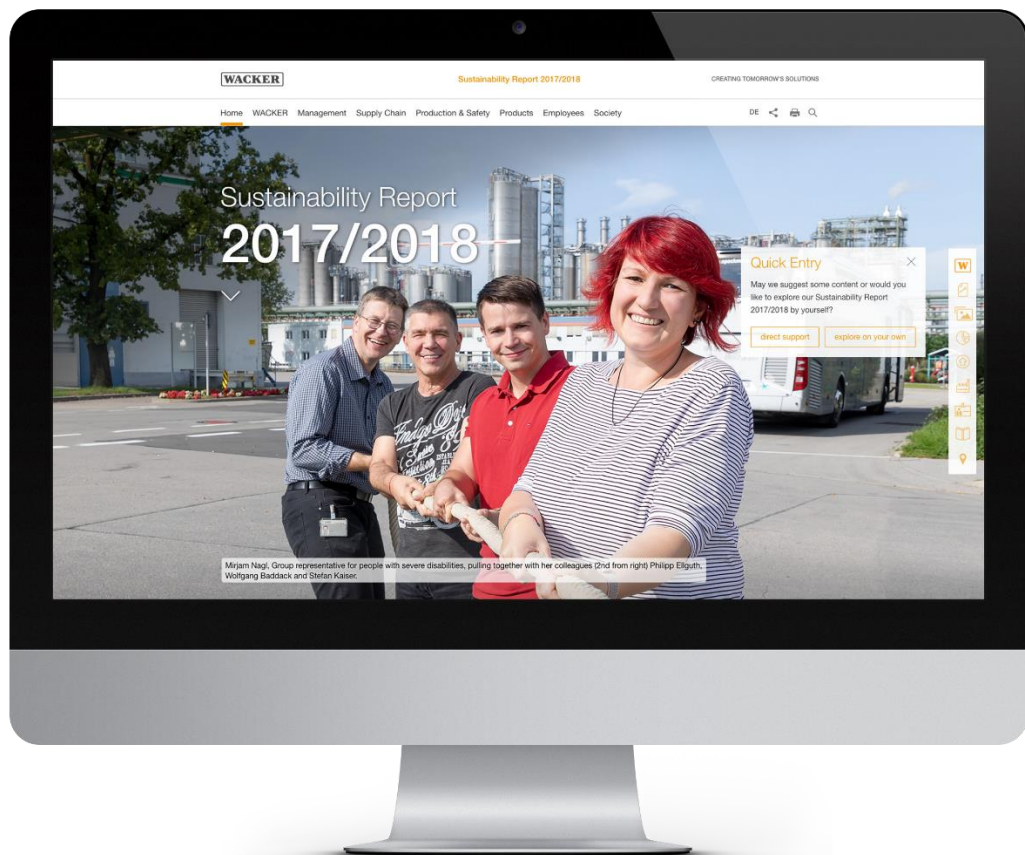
WACKER

Sustainability Report 2017/2018

CREATING TOMORROW'S SOLUTIONS

Home WACKER Management Supply Chain Production & Safety Products Employees Society

DE

Sustainability Report
2017/2018

Quick Entry

May we suggest some content or would you like to explore our Sustainability Report 2017/2018 by yourself?

direct support

explore on your own

W

Mirjam Nagl, Group representative for people with severe disabilities, pulling together with her colleagues (2nd from right) Philipp Ellguth, Wolfgang Baddack and Stefan Kaiser.